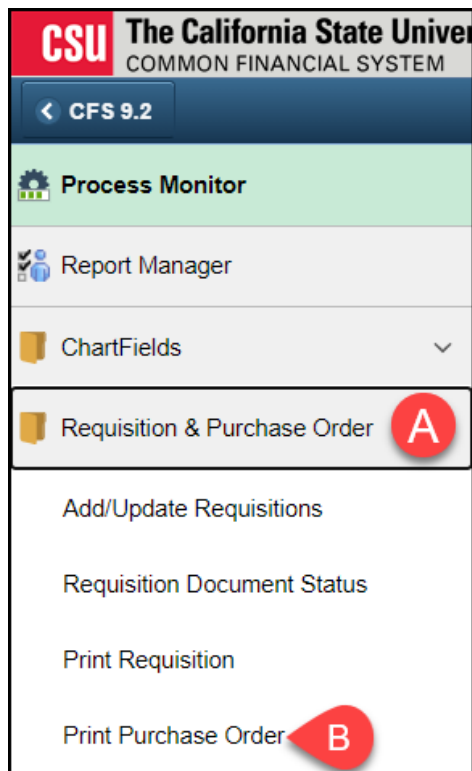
CSU The California State Univer
COMMON FINANCIAL SYSTEM

CFS 9.2

Process Monitor

Report Manager

ChartFields

Requisition & Purchase Order

A

Add/Update Requisitions

Requisition Document Status

Print Requisition

Print Purchase Order

B